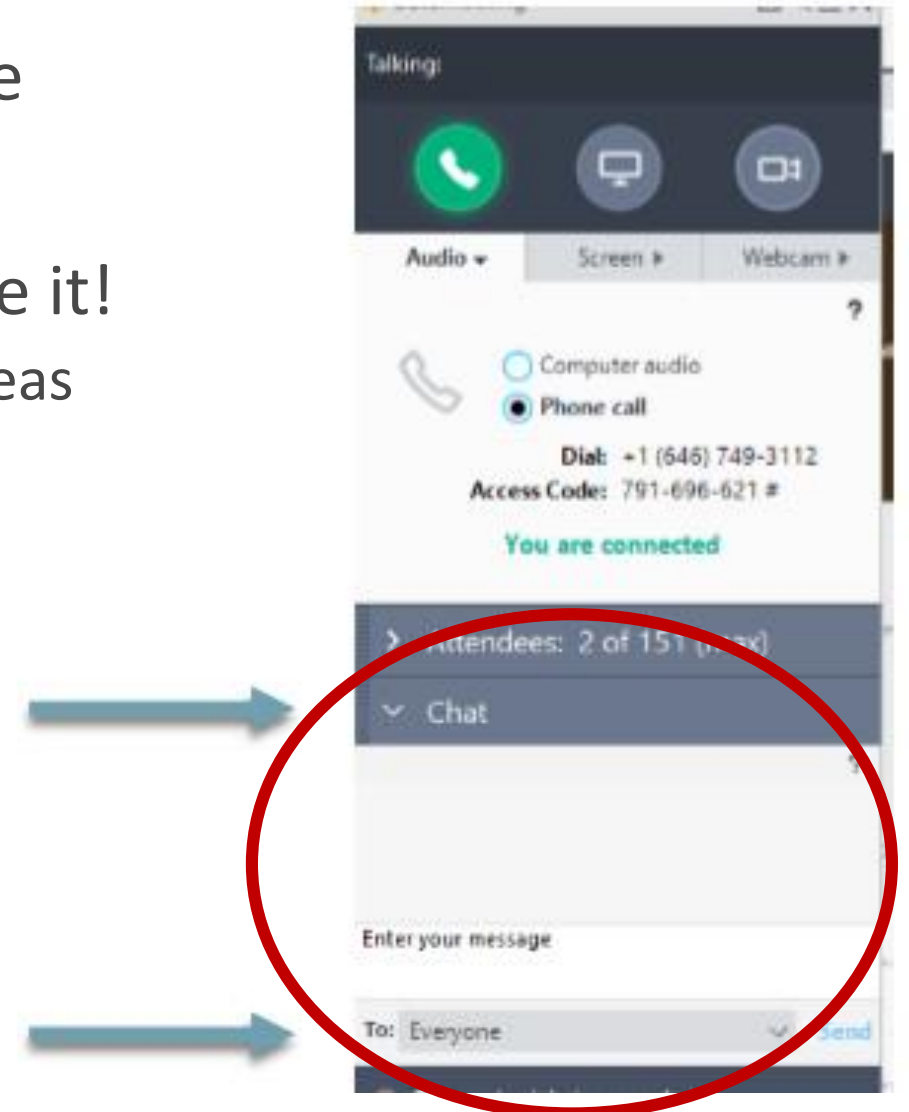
e

e it!
eas

Talking:

Audio ▾ Screen ▸ Webcam ▸

?

Computer audio
Phone call

Dial: +1 (646) 749-3112
Access Code: 791-696-621 #

You are connected

› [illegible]ttendees: 2 of 151 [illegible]

⌄ Chat

?

Enter your message

To: Everyone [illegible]end